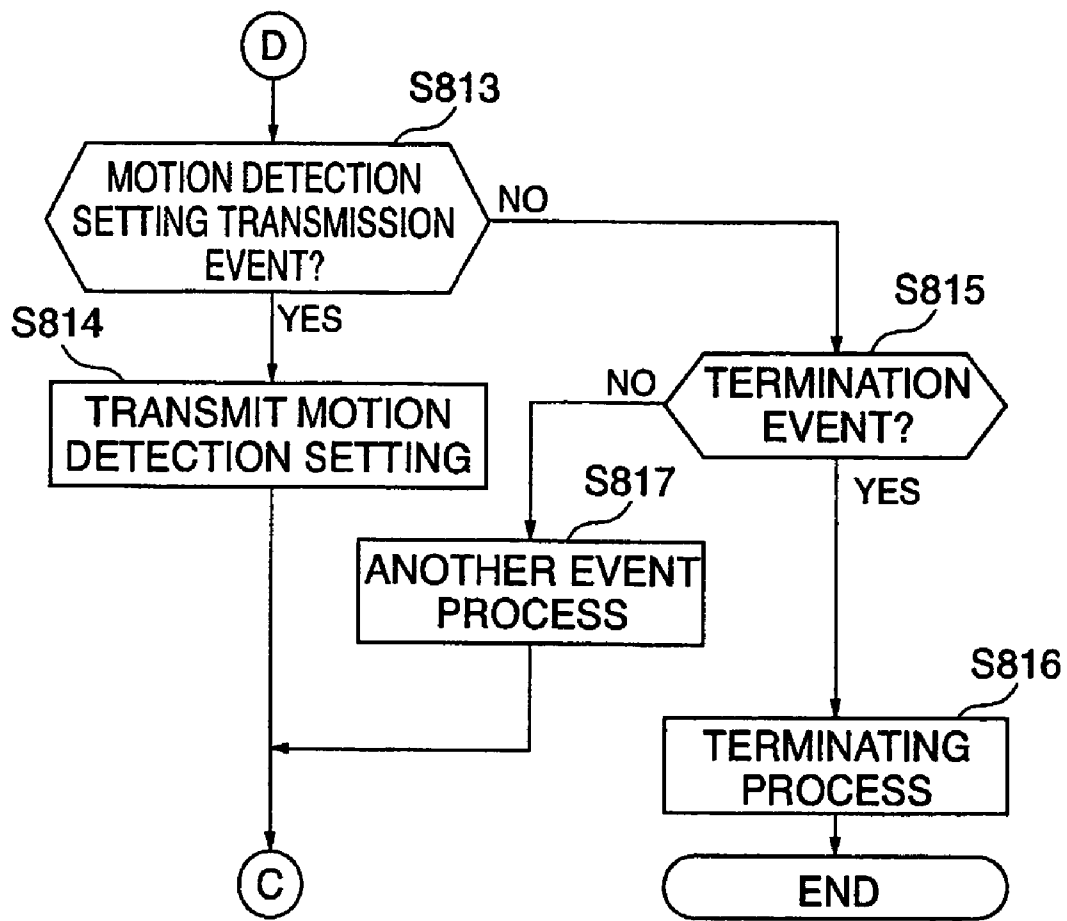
D

S813

MOTION DETECTION SETTING TRANSMISSION EVENT?

NO

YES

S814

TRANSMIT MOTION DETECTION SETTING

S815

NO

TERMINATION EVENT?

YES

S817

ANOTHER EVENT PROCESS

S816

TERMINATING PROCESS

C

END